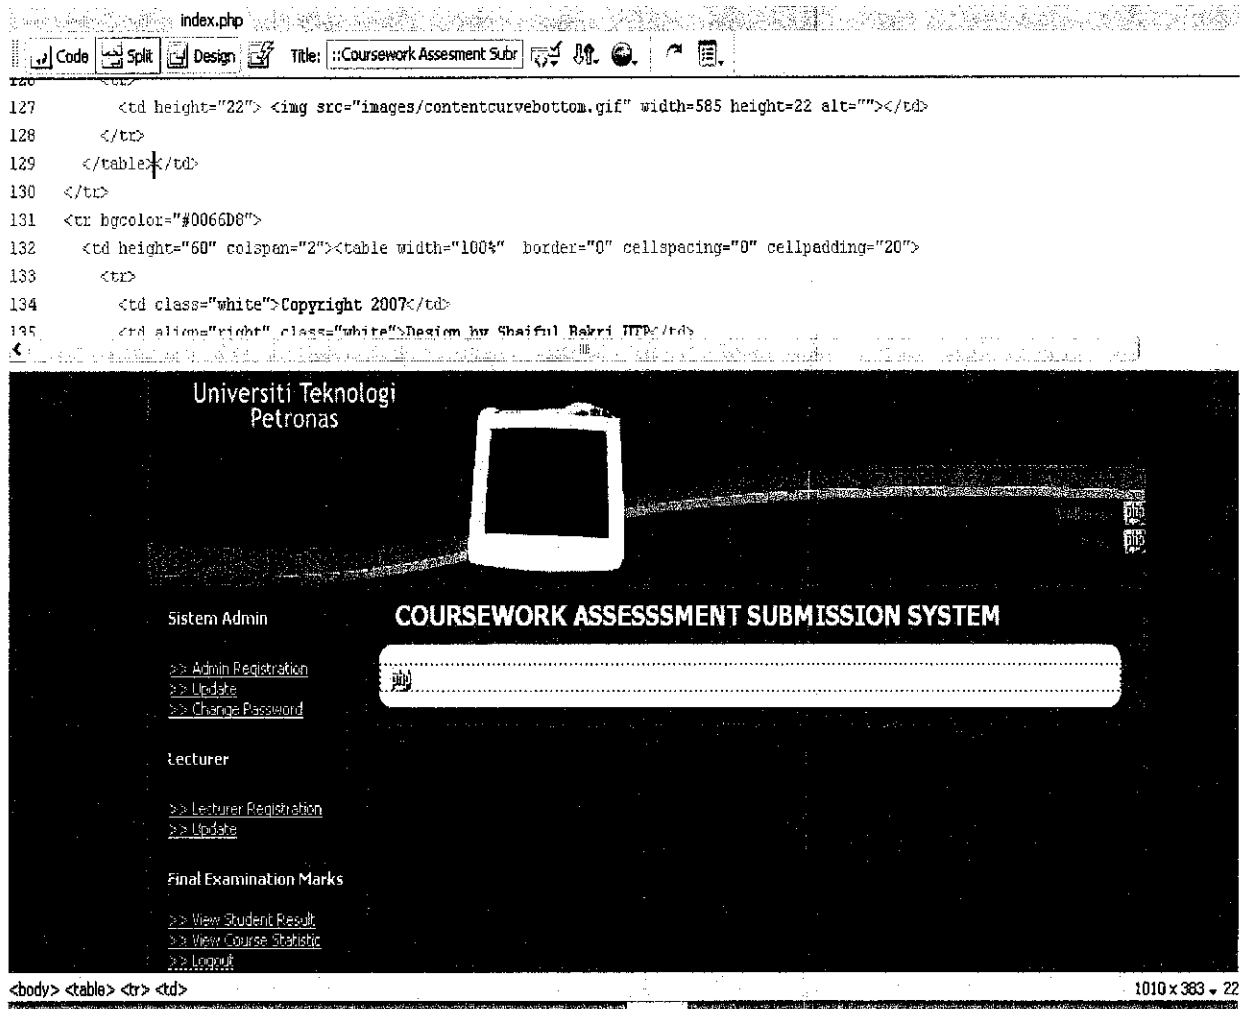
index.php

Code Split Design Title: ::Coursework Assesment Subr

127 <td height="22"> <img src="images/contentcurvebottom.gif" width=585 height=22 alt=""></td>
128 </tr>
129 </table></td>
130 </tr>
131 <tr bgcolor="#0066D8">
132 <td height="60" colspan="2"><table width="100%" border="0" cellspacing="0" cellpadding="20">
133 <tr>
134 <td class="white">Copyright 2007</td>
135 <td align="right" class="white">Design by Shaiful Bakri UTP</td>

Universiti Teknologi Petronas

Sistem Admin

COURSEWORK ASSESSSMENT SUBMISSION SYSTEM

>> Admin Registration
>> Update
>> Change Password

Lecturer

>> Lecturer Registration
>> Update

Final Examination Marks

>> View Student Result
>> View Course Statistic
>> Logout

<body> <table> <tr> <td>

1010 x 383 22